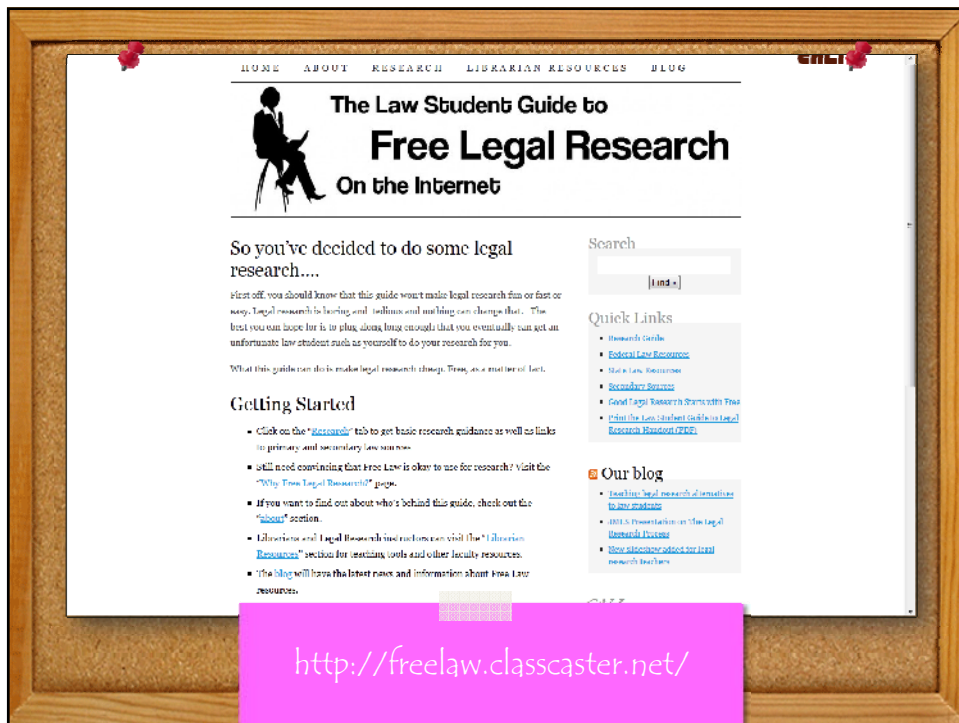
HOME ABOUT RESEARCH LIBRARIAN RESOURCES BLOG

The Law Student Guide to
Free Legal Research
On the Internet

So you've decided to do some legal research....

First off, you should know that this guide won't make legal research fun or fast or easy. Legal research is boring and tedious and nothing can change that. The best you can hope for is to plug along long enough that you eventually can get an unfortunate law student such as yourself to do your research for you.

What this guide can do is make legal research cheap. Free, as a matter of fact.

Getting Started

- Click on the "Research" tab to get basic research guidance as well as links to primary and secondary law sources.
- Still need convincing that Free Law is okay to use for research? Visit the "Why Free Legal Research?" page.
- If you want to find out about who's behind this guide, check out the "about" section.
- Librarians and Legal Research instructors can visit the "Librarian Resources" section for teaching tools and other faculty resources.
- The blog will have the latest news and information about Free Law resources.

Search

Find »

Quick Links

- Research Guide
- Federal Law Resources
- State Law Resources
- Secondary Sources
- Good Legal Research Starts with Free
- Print the Law Student Guide to Legal Research Handout (PDF)

Our blog

- Teaching legal research alternatives to law students
- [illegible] Presentation on The Legal Research Process
- New slideshow added for legal research teachers

http://freelaw.classcaster.net/